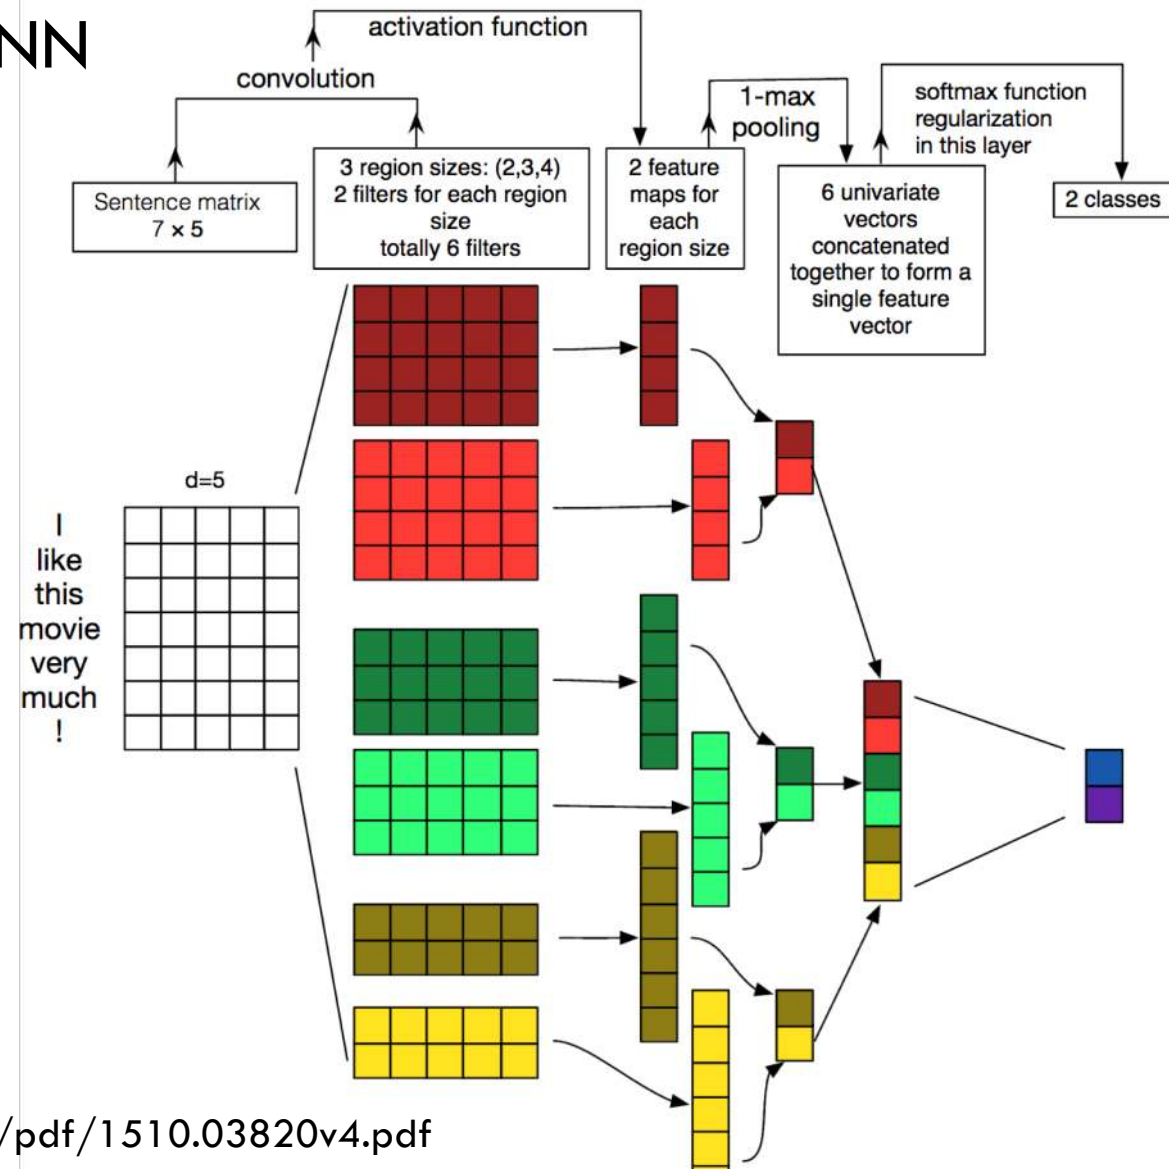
NN

activation function

convolution

1-max pooling

softmax function regularization in this layer

Sentence matrix $7 \times 5$

3 region sizes: (2,3,4) 2 filters for each region size totally 6 filters

2 feature maps for each region size

6 univariate vectors concatenated together to form a single feature vector

2 classes

d=5

I like this movie very much !

/pdf/1510.03820v4.pdf